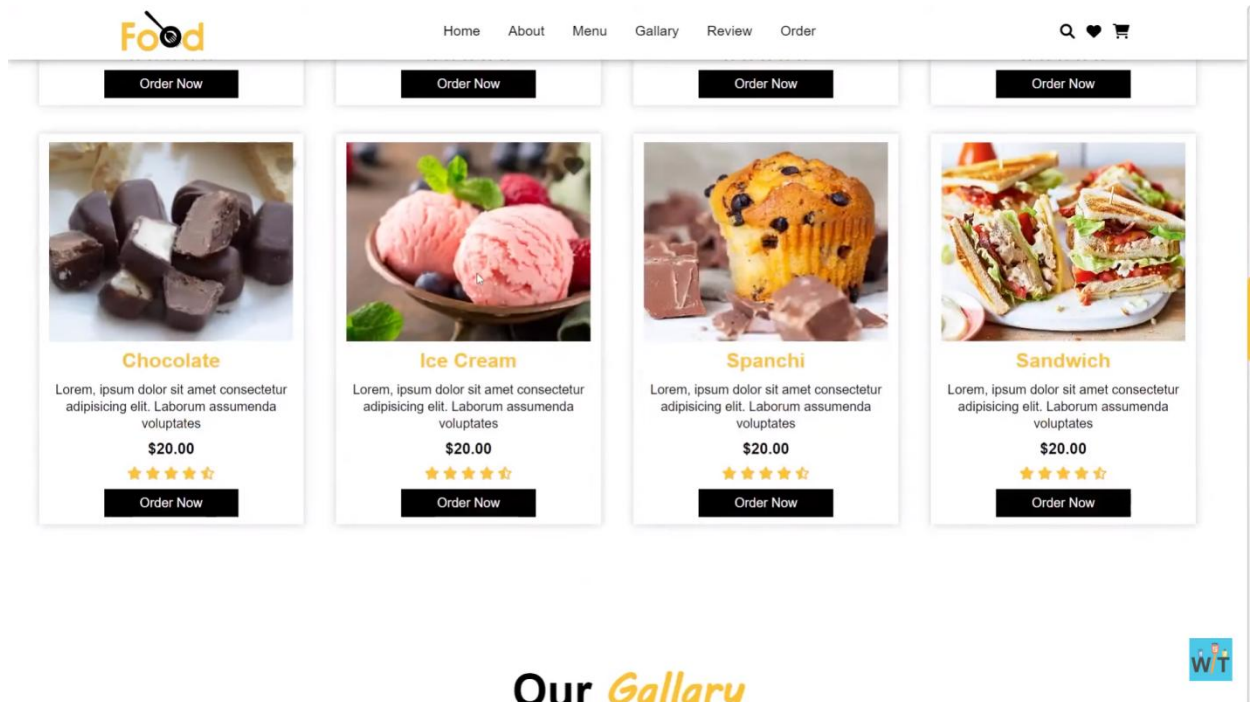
Food

Home About Menu Gallary Review Order

Order Now

Order Now

Order Now

Order Now

Chocolate

Lorem, ipsum dolor sit amet consectetur adipisicing elit. Laborum assumenda voluptates

$20.00

Order Now

Ice Cream

Lorem, ipsum dolor sit amet consectetur adipisicing elit. Laborum assumenda voluptates

$20.00

Order Now

Spanchi

Lorem, ipsum dolor sit amet consectetur adipisicing elit. Laborum assumenda voluptates

$20.00

Order Now

Sandwich

Lorem, ipsum dolor sit amet consectetur adipisicing elit. Laborum assumenda voluptates

$20.00

Order Now

Our Gallary

WT